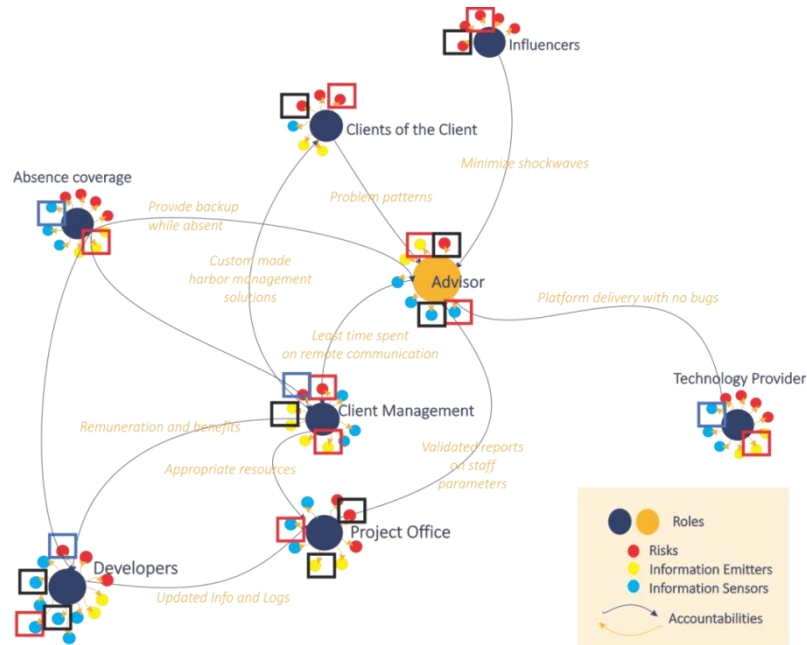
Influencers

Clients of the Client

Minimize shockwaves

Absence coverage

Problem patterns

Provide backup while absent

Custom made harbor management solutions

Advisor

Platform delivery with no bugs

Least time spent on remote communication

Technology Provider

Client Management

Remuneration and benefits

Appropriate resources

Validated reports on staff parameters

Project Office

Developers

Updated Info and Logs

Roles

Risks

Information Emitters

Information Sensors

Accountabilities